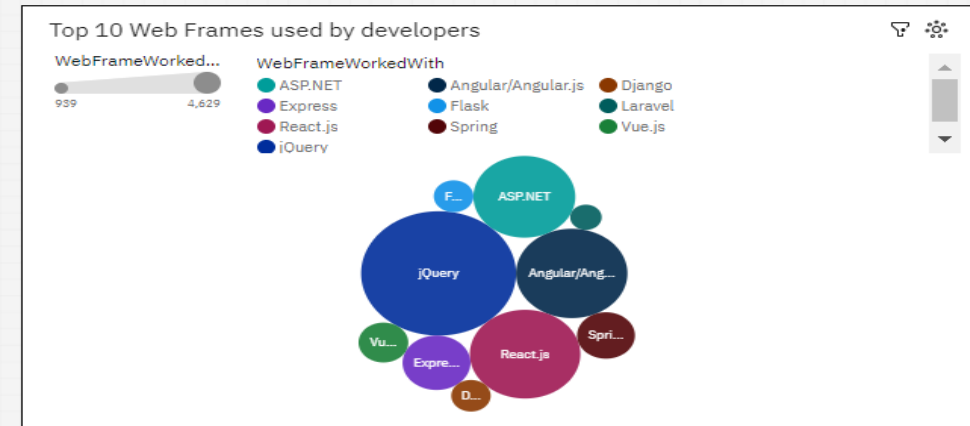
Top 10 Web Frames used by developers

WebFrameWorked...
939
4,629

WebFrameWorkedWith
ASP.NET
Angular/Angular.js
Django
Express
Flask
Laravel
React.js
Spring
Vue.js
jQuery

F...
ASP.NET
jQuery
Angular/Ang...
Vu...
Spri...
React.js
Expre...
D...